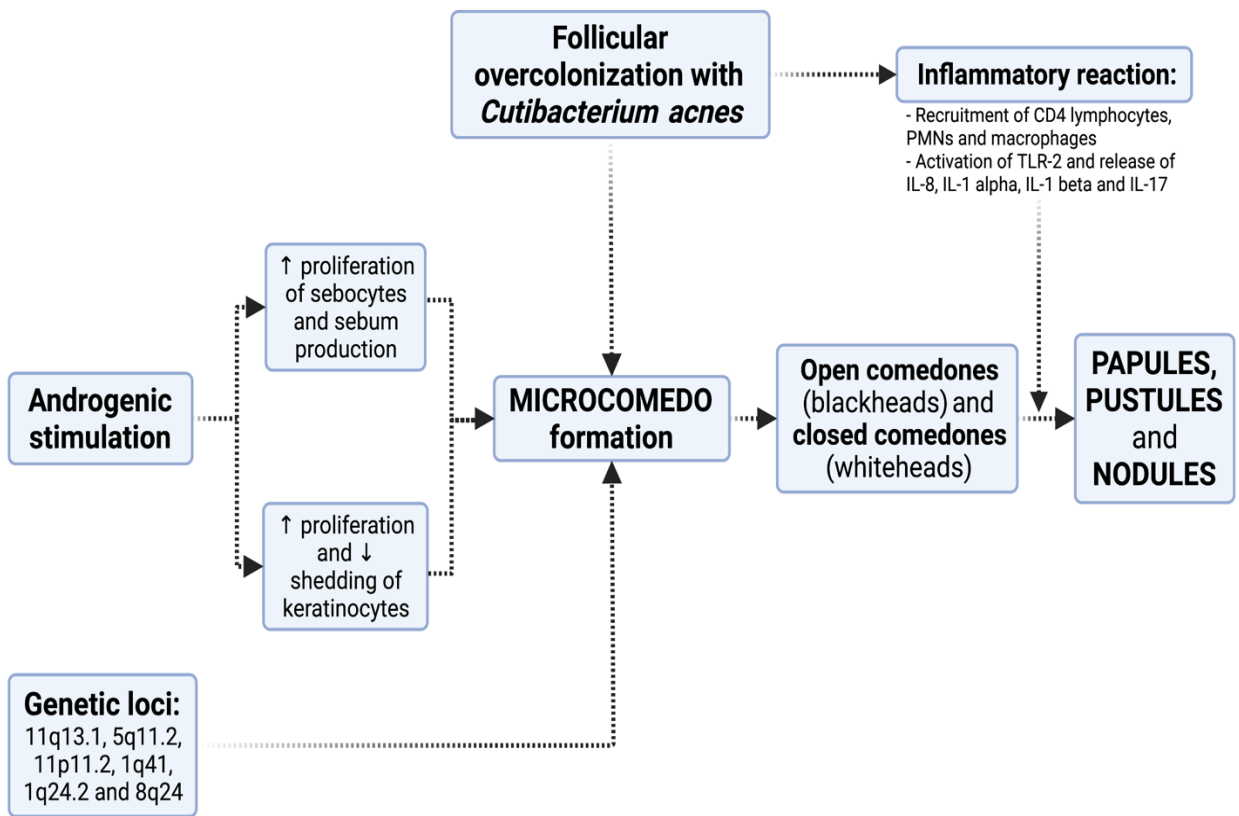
Follicular overcolonization with *Cutibacterium acnes*

Inflammatory reaction:

- Recruitment of CD4 lymphocytes, PMNs and macrophages
- Activation of TLR-2 and release of IL-8, IL-1 alpha, IL-1 beta and IL-17

↑ proliferation of sebocytes and sebum production

Androgenic stimulation

MICROCOMEDO formation

Open comedones (blackheads) and closed comedones (whiteheads)

PAPULES, PUSTULES and NODULES

↑ proliferation and ↓ shedding of keratinocytes

Genetic loci: 11q13.1, 5q11.2, 11p11.2, 1q41, 1q24.2 and 8q24